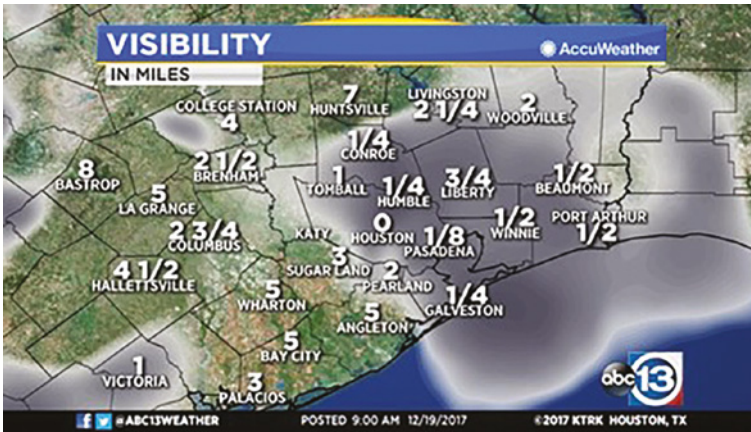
VISIBILITY
IN MILES
AccuWeather

7
HUNTSVILLE
LIVINGSTON
2 1/4
2
WOODVILLE
COLLEGE STATION
4
1/4
CONROE
8
BASTROP
2 1/2
BRENHAM
1
TOMBALL
1/4
HUMBLE
3/4
LIBERTY
1/2
BEAUMONT
5
LA GRANGE
0
HOUSTON
1/8
PASADENA
1/2
WINNIE
PORT ARTHUR
1/2
2 3/4
COLUMBUS
KATY
3
SUGAR LAND
2
PEARLAND
4 1/2
HALLETTSVILLE
5
WHARTON
5
ANGLETON
1/4
GALVESTON
5
BAY CITY
1
VICTORIA
3
PALACIOS
abc 13

#ABC13WEATHER
POSTED 9:00 AM 12/19/2017
©2017 KTRK HOUSTON, TX